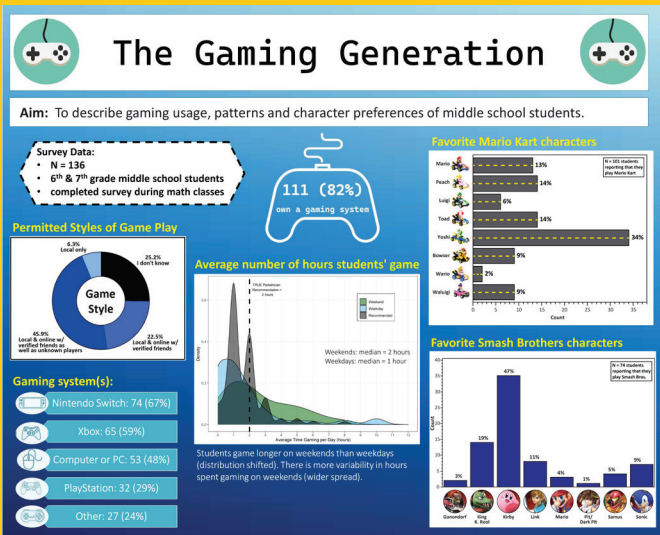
The Gaming Generation

Aim: To describe gaming usage, patterns and character preferences of middle school students.

Survey Data:
• N = 136
• 6th & 7th grade middle school students
• completed survey during math classes

111 (82%) own a gaming system

Permitted Styles of Game Play

Game Style

6.3% Local only
25.2% I don't know
22.5% Local & online w/ verified friends
45.9% Local & online w/ verified friends as well as unknown players

Gaming system(s):
Nintendo Switch: 74 (67%)
Xbox: 65 (59%)
Computer or PC: 53 (48%)
PlayStation: 32 (29%)
Other: 27 (24%)

Average number of hours students' game

TRUE Pediatrician Recommendation = 2 hours

Weekend
Weekday
Recommended

Density

Weekends: median = 2 hours
Weekdays: median = 1 hour

Average Time Gaming per Day (hours)

Students game longer on weekends than weekdays (distribution shifted). There is more variability in hours spent gaming on weekends (wider spread).

Favorite Mario Kart characters

N = 101 students reporting that they play Mario Kart

Mario 13%
Peach 14%
Luigi 6%
Toad 14%
Yoshi 34%
Bowser 9%
Wario 2%
Waluigi 9%

Count

Favorite Smash Brothers characters

N = 74 students reporting that they play Smash Bros.

Count

Ganondorf 3%
King K. Rool 19%
Kirby 47%
Link 11%
Mario 4%
Pit/Dark Pit 1%
Samus 5%
Sonic 9%